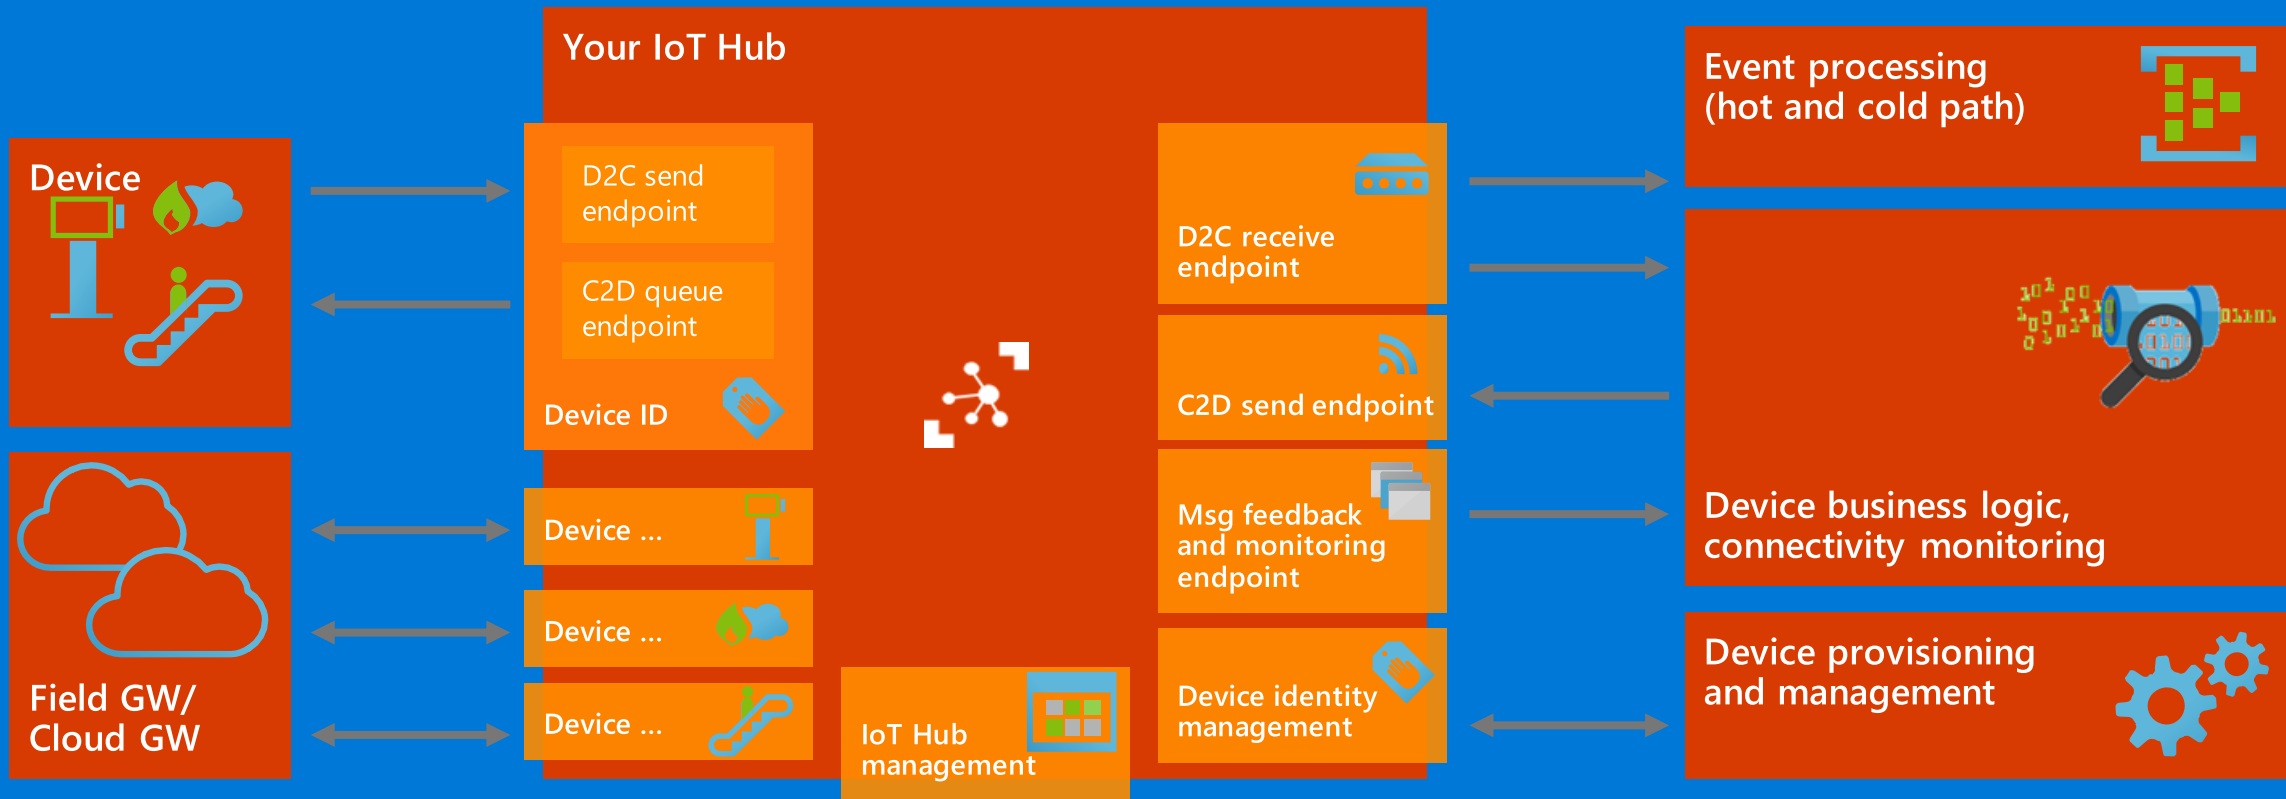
Device

Field GW/
Cloud GW

Your IoT Hub

D2C send endpoint

C2D queue endpoint

Device ID

Device ...

Device ...

Device ...

IoT Hub management

D2C receive endpoint

C2D send endpoint

Msg feedback and monitoring endpoint

Device identity management

Event processing
(hot and cold path)

Device business logic, connectivity monitoring

Device provisioning and management